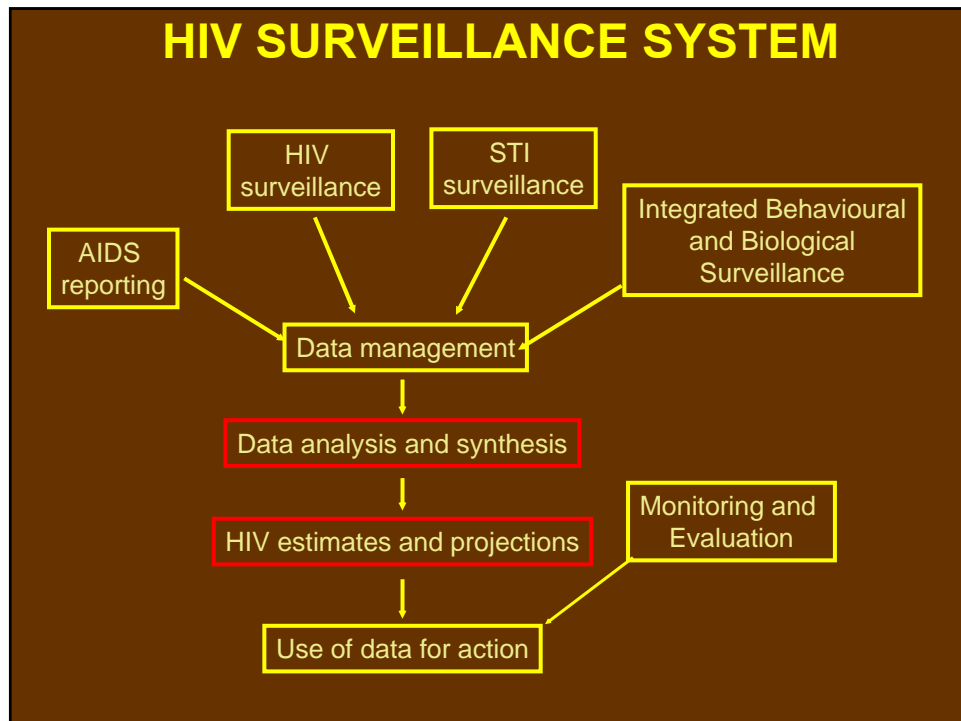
HIV SURVEILLANCE SYSTEM

HIV surveillance

STI surveillance

AIDS reporting

Integrated Behavioural and Biological Surveillance

Data management

Data analysis and synthesis

HIV estimates and projections

Monitoring and Evaluation

Use of data for action